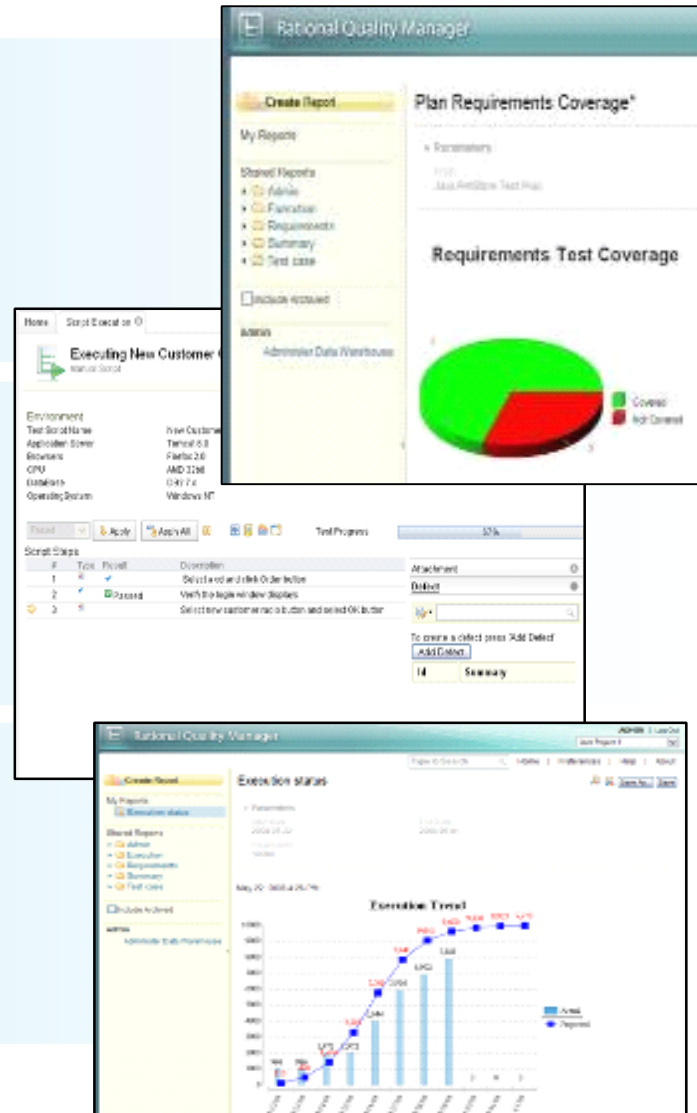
Rational Quality Manager

Create Report

My Reports

Shared Reports
Admin
Execution
Requirements
Summary
Test case

Include Archived

Admin
Administer Data Warehouse

Plan Requirements Coverage*

Parameters
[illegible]
Java PetStore Test Plan

Requirements Test Coverage

Covered
Not Covered

Home
Script Execution

Executing New Customer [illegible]
Manual Script

Environment
Test Script Name
Application Server
Browsers
CPU
Database
Operating System

New Customer
Tomcat 6.0
Firefox 2.0
AMD 32bit
DB2 7.x
Windows NT

Passed
Apply
Apply All

Test Progress
37%

Script Steps

| # | Type | Result | Description |
|---|---|---|---|
| 1 | | | Select a card and click Order button |
| 2 | | Passed | Verify the login window displays |
| 3 | | | Select new customer radio button and select OK button |

Attachment
Defect

To create a defect press 'Add Defect'
Add Defect

| Id | Summary |
|---|---|

Rational Quality Manager

ADMIN | Log Out
Java Project 1

Type to Search
Home | Preferences | Help | About

Create Report

My Reports
Execution status

Shared Reports
Admin
Execution
Requirements
Summary
Test case

Include Archived

Admin
Administer Data Warehouse

Execution status

Save As... Save

Parameters
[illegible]
2008-05-22
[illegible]
2008-06-30
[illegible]

May 20, 2008 at 20:7%

Execution Trend

Actual
Planned